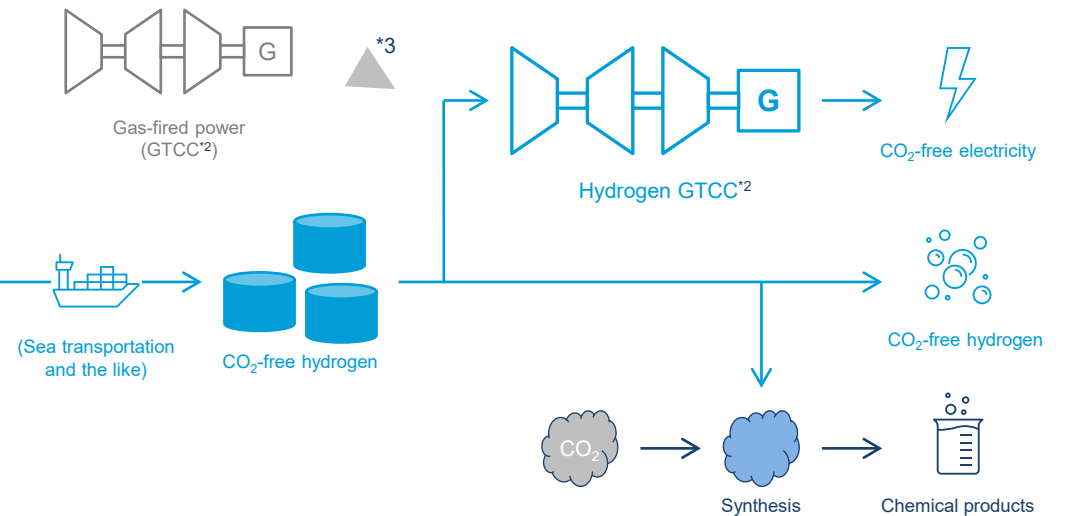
G

*3

Gas-fired power (GTCC$^{*2}$)

G

Hydrogen GTCC$^{*2}$

$CO_2$-free electricity

(Sea transportation and the like)

$CO_2$-free hydrogen

$CO_2$-free hydrogen

$CO_2$

Synthesis

Chemical products